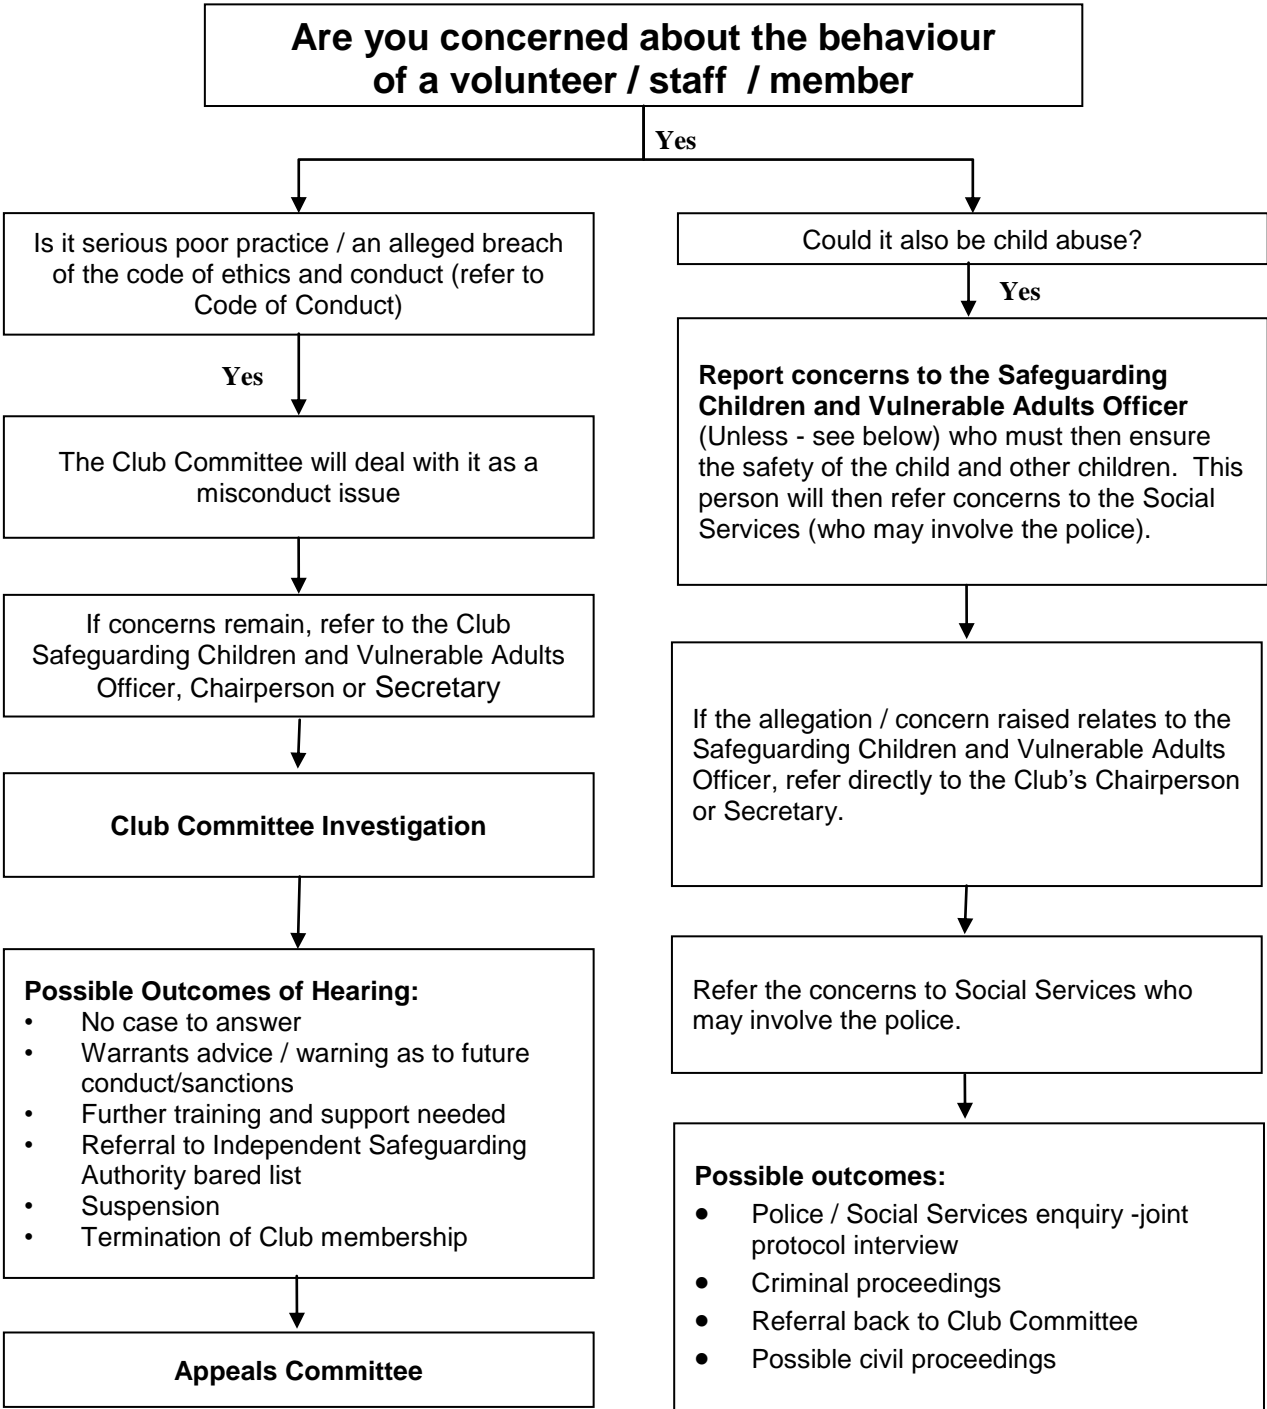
Are you concerned about the behaviour of a volunteer / staff / member

Yes

Is it serious poor practice / an alleged breach of the code of ethics and conduct (refer to Code of Conduct)

Yes

The Club Committee will deal with it as a misconduct issue

If concerns remain, refer to the Club Safeguarding Children and Vulnerable Adults Officer, Chairperson or Secretary

Club Committee Investigation

Possible Outcomes of Hearing:
- No case to answer
- Warrants advice / warning as to future conduct/sanctions
- Further training and support needed
- Referral to Independent Safeguarding Authority bared list
- Suspension
- Termination of Club membership

Appeals Committee

Could it also be child abuse?

Yes

Report concerns to the Safeguarding Children and Vulnerable Adults Officer (Unless - see below) who must then ensure the safety of the child and other children. This person will then refer concerns to the Social Services (who may involve the police).

If the allegation / concern raised relates to the Safeguarding Children and Vulnerable Adults Officer, refer directly to the Club's Chairperson or Secretary.

Refer the concerns to Social Services who may involve the police.

Possible outcomes:
- Police / Social Services enquiry -joint protocol interview
- Criminal proceedings
- Referral back to Club Committee
- Possible civil proceedings